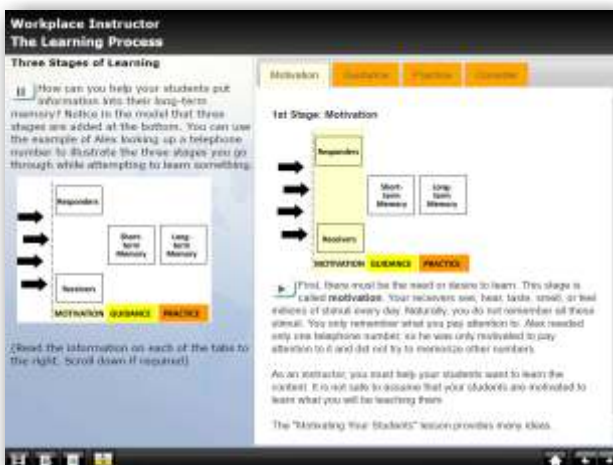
Workplace Instructor
The Learning Process

Three Stages of Learning

How can you help your students put information into their long-term memory? Notice in the model that three stages are added at the bottom. You can use the example of Alex looking up a telephone number to illustrate the three stages you go through while attempting to learn something.

Responders
Short-Term Memory
Long-Term Memory
Receivers
MOTIVATION GUIDANCE PRACTICE

(Read the information on each of the tabs to the right. Scroll down if required)

Motivation | Guidance | Practice | Consider

1st Stage: Motivation

Responders
Short-Term Memory
Long-Term Memory
Receivers
MOTIVATION GUIDANCE PRACTICE

First, there must be the need or desire to learn. This stage is called motivation. Your receivers see, hear, taste, smell, or feel millions of stimuli every day. Naturally, you do not remember all these stimuli. You only remember what you pay attention to. Alex needed only one telephone number, so he was only motivated to pay attention to it and did not try to memorize other numbers.

As an instructor, you must help your students want to learn the content. It is not safe to assume that your students are motivated to learn what you will be teaching them.

The "Motivating Your Students" lesson provides more ideas.